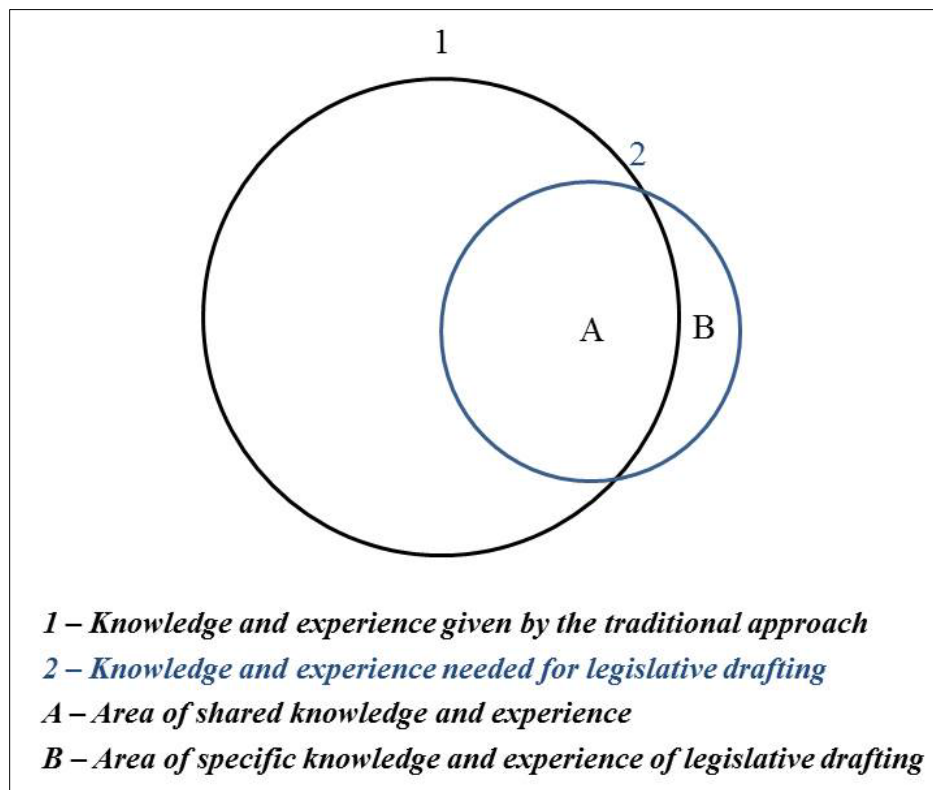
1

2

A

B

1 – Knowledge and experience given by the traditional approach

2 – Knowledge and experience needed for legislative drafting

A – Area of shared knowledge and experience

B – Area of specific knowledge and experience of legislative drafting